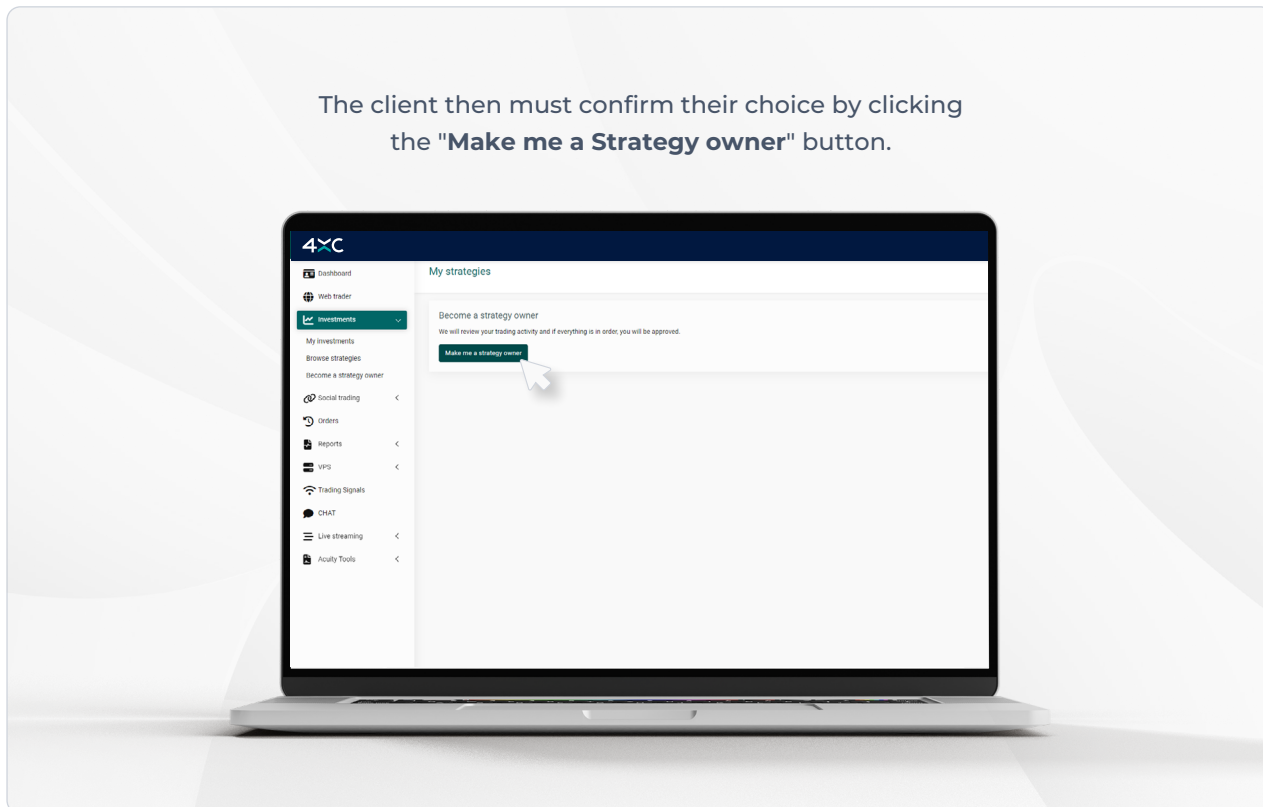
The client then must confirm their choice by clicking the "**Make me a Strategy owner**" button.

4XC

Dashboard
Web trader
Investments
My investments
Browse strategies
Become a strategy owner
Social trading
Orders
Reports
VPS
Trading Signals
CHAT
Live streaming
Acuity Tools

My strategies

Become a strategy owner
We will review your trading activity and if everything is in order, you will be approved.
Make me a strategy owner